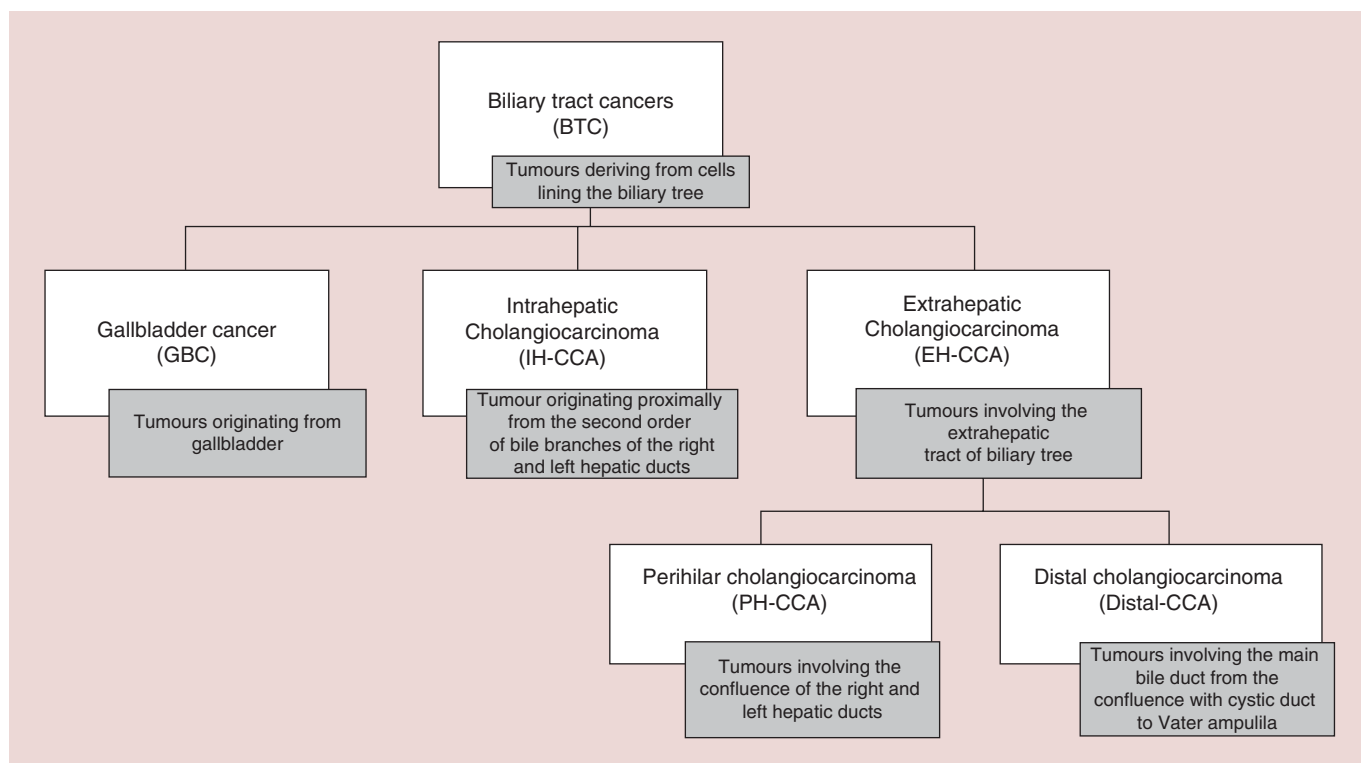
Biliary tract cancers (BTC)

Tumours deriving from cells lining the biliary tree

Gallbladder cancer (GBC)

Tumours originating from gallbladder

Intrahepatic Cholangiocarcinoma (IH-CCA)

Tumour originating proximally from the second order of bile branches of the right and left hepatic ducts

Extrahepatic Cholangiocarcinoma (EH-CCA)

Tumours involving the extrahepatic tract of biliary tree

Perihilar cholangiocarcinoma (PH-CCA)

Tumours involving the confluence of the right and left hepatic ducts

Distal cholangiocarcinoma (Distal-CCA)

Tumours involving the main bile duct from the confluence with cystic duct to Vater ampulila